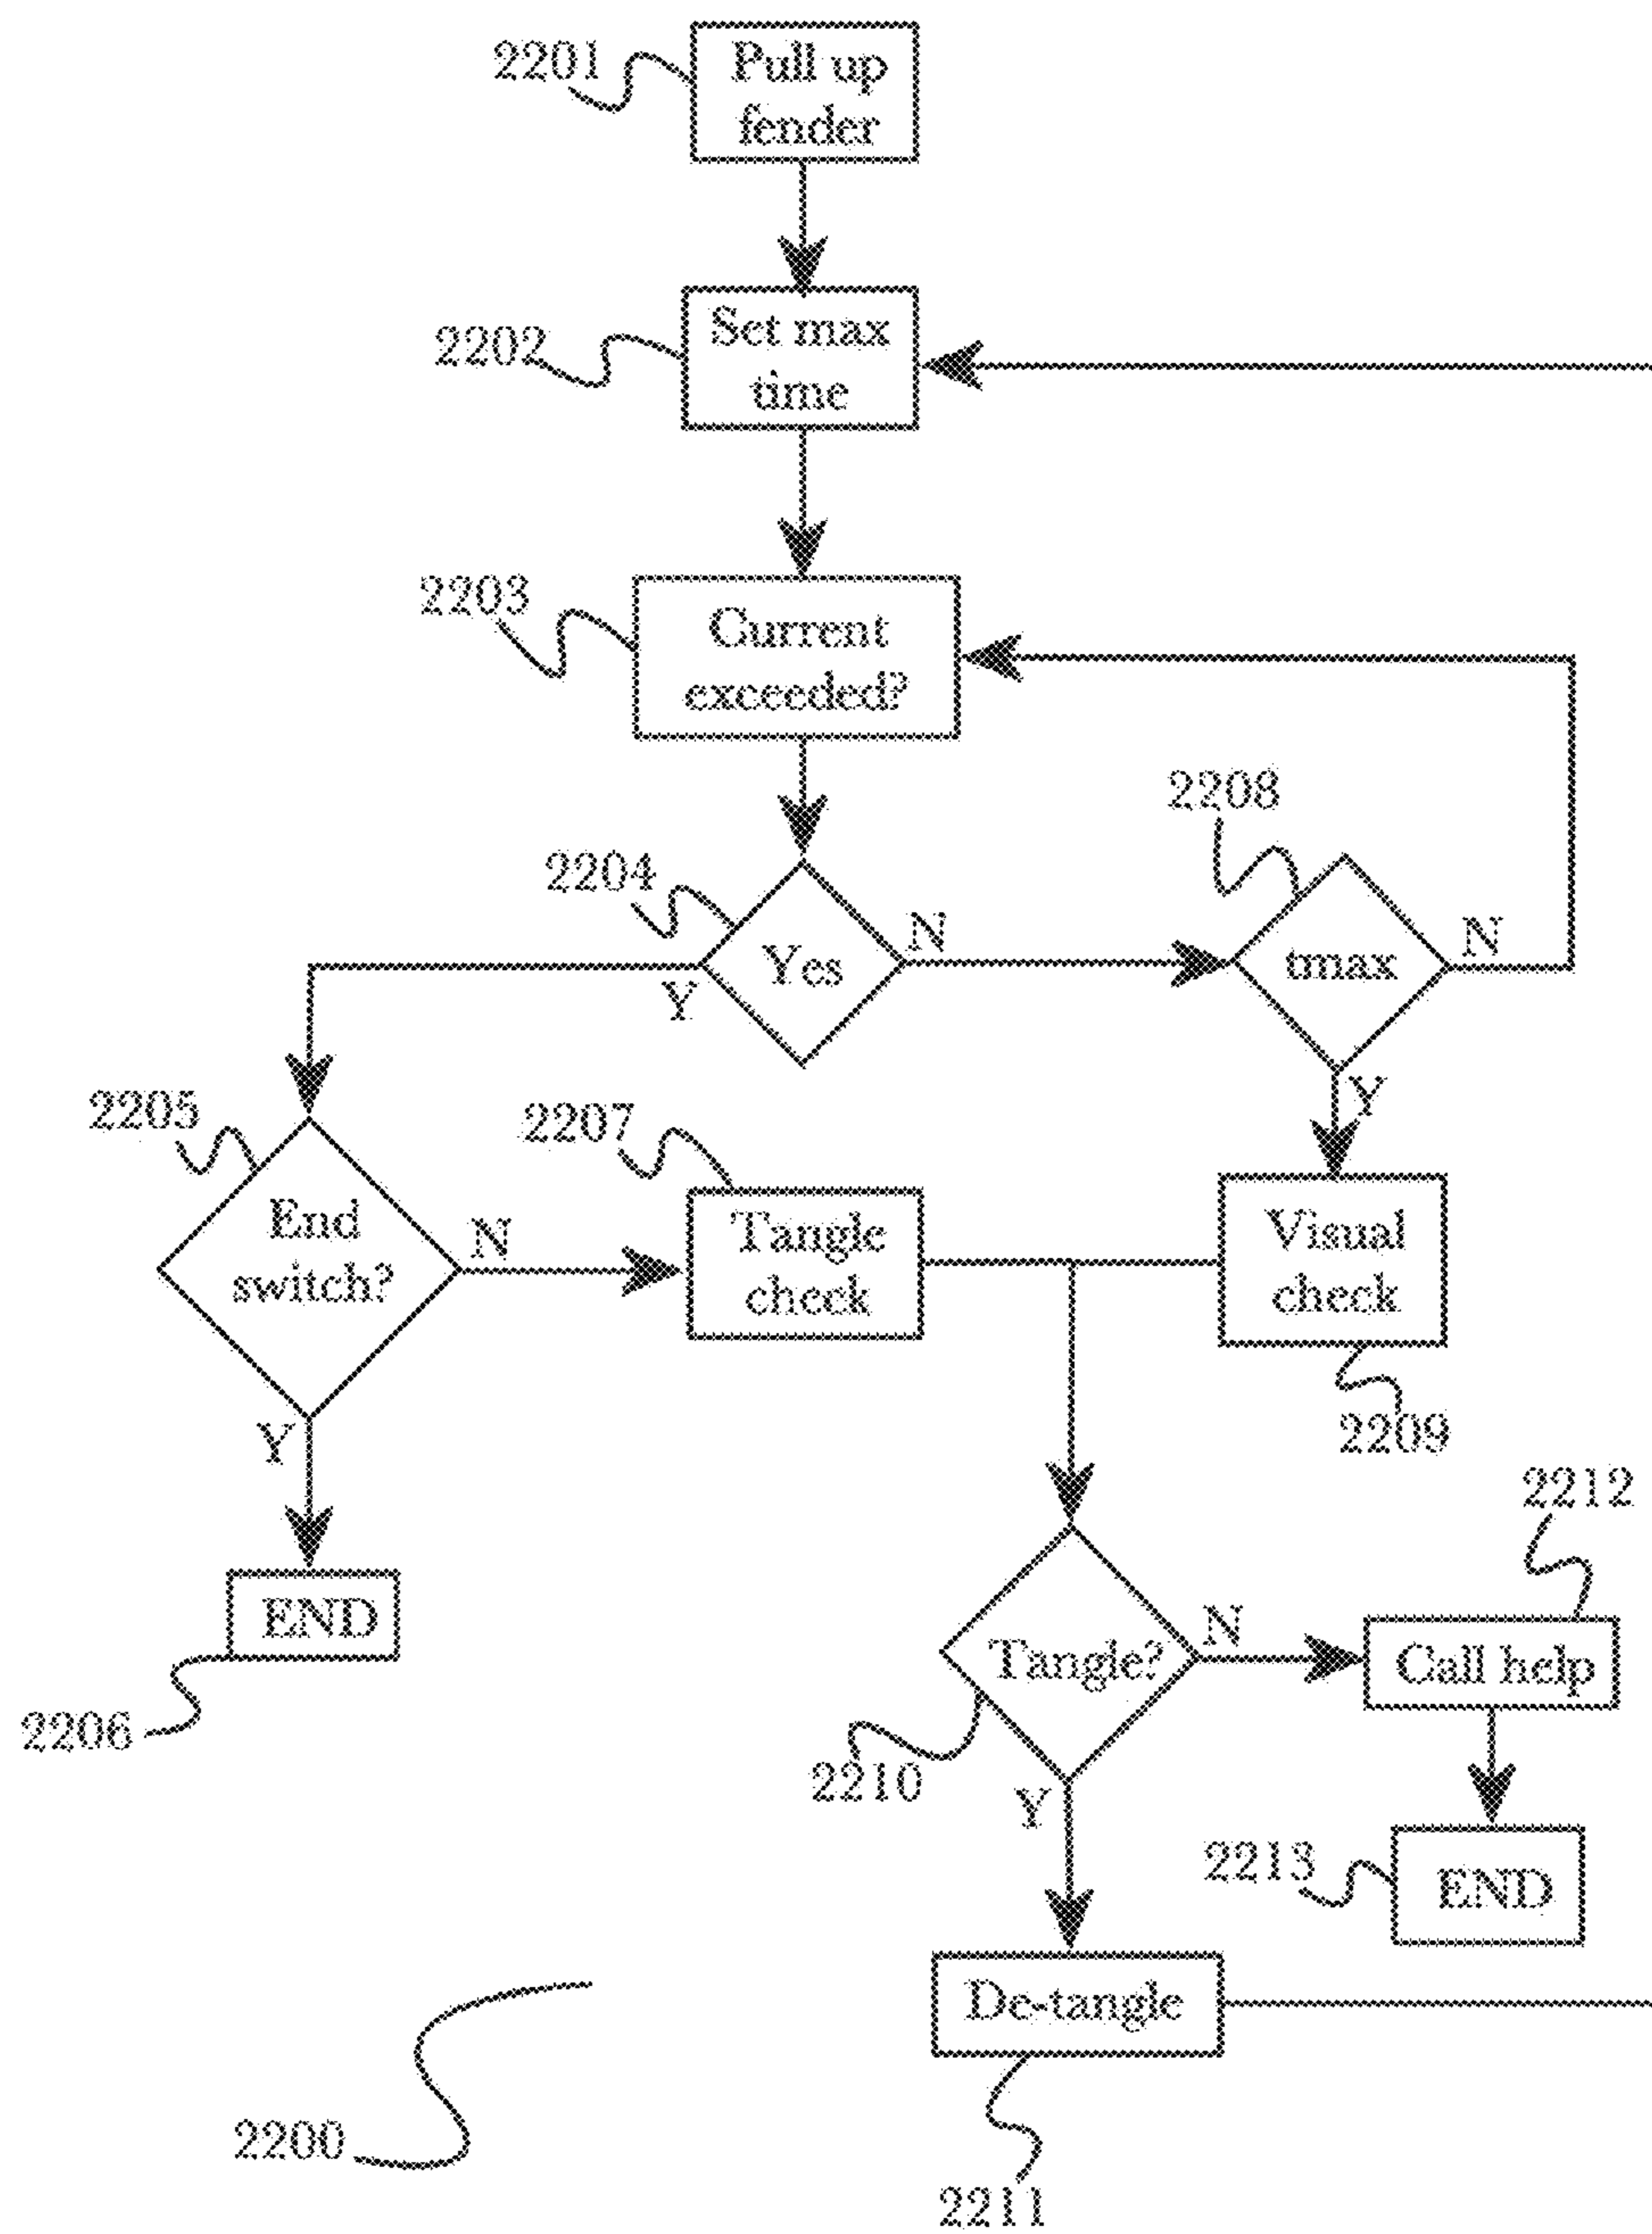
2201
Pull up fender

2202
Set max time

2203
Current exceeded?

2208

2204
Yes
N
Y

tmax
N
Y

2205
2207

End switch?
N
Tangle check

Visual check

2209

Y

2212

END

2206

Tangle?
N
Call help

2210
Y

2213
END

De-tangle

2200

2211